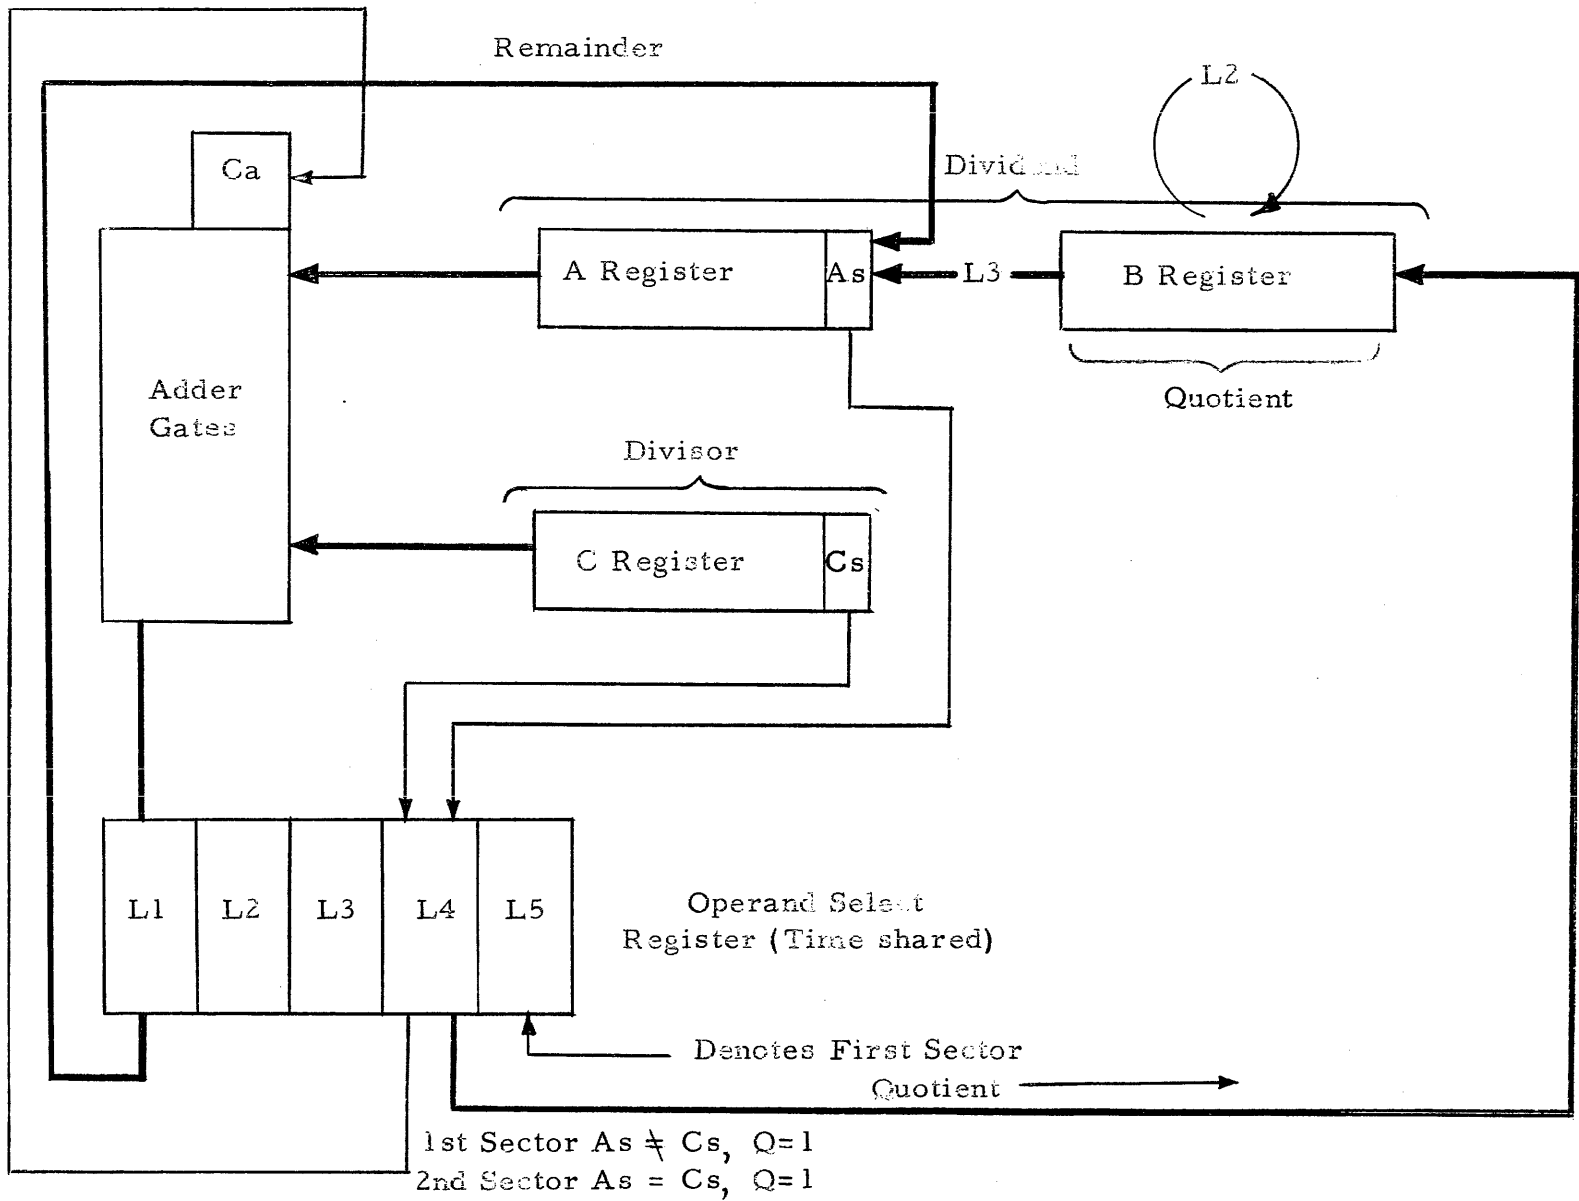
Remainder

L2

Ca

Dividend

A Register

As

L3

B Register

Quotient

Adder Gates

Divisor

C Register

Cs

L1

L2

L3

L4

L5

Operand Select Register (Time shared)

Denotes First Sector

Quotient

1st Sector As $\neq$ Cs, Q=1
2nd Sector As = Cs, Q=1